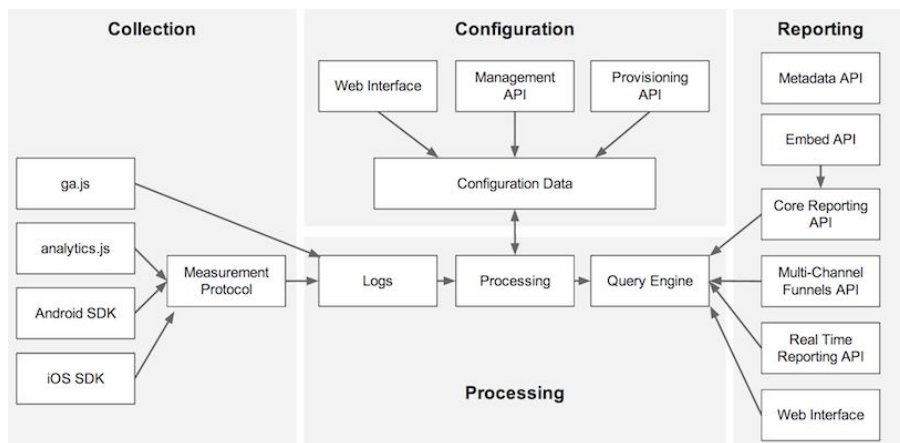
Collection

ga.js

analytics.js

Android SDK

iOS SDK

Measurement Protocol

Configuration

Web Interface

Management API

Provisioning API

Configuration Data

Logs

Processing

Query Engine

Processing

Reporting

Metadata API

Embed API

Core Reporting API

Multi-Channel Funnels API

Real Time Reporting API

Web Interface